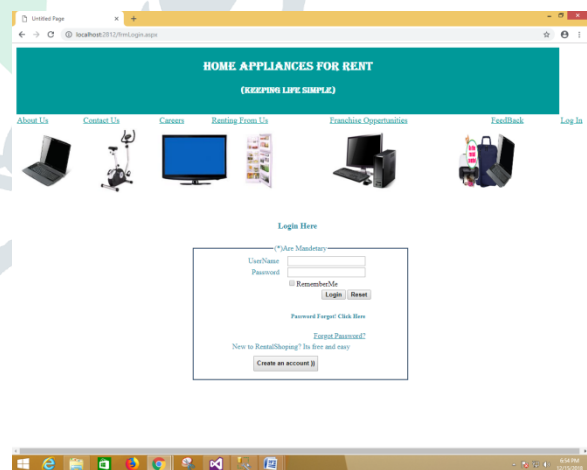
Untitled Page
localhost:2812/frmLogin.aspx

HOME APPLIANCES FOR RENT
(KEEPING LIFE SIMPLE)

About Us Contact Us Careers Renting From Us Franchise Oppertunities FeedBack Log In

Login Here

(*)Are Mandetary
UserName
Password
RememberMe
Login Reset

Password Forgot! Click Here

Forgot Password?
New to RentalShoping? Its free and easy.
Create an account }}

6:54 PM
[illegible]